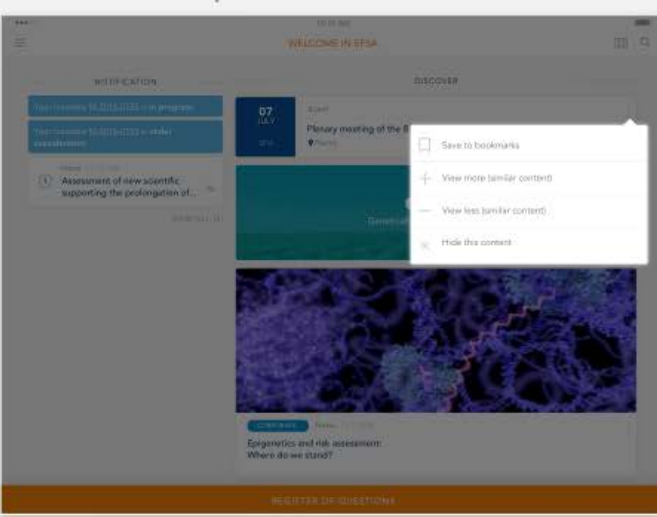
WELCOME IN EFSA

NOTIFICATION

Your mandate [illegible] is in progress

Your mandate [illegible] is under consideration

Assessment of new scientific supporting the prolongation of...

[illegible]

DISCOVER

07
JULY

Plenary meeting of the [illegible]

Save to bookmarks

View more (similar content)

View less (similar content)

Hide this content

Epigenetics and risk assessment: Where do we stand?

REGISTER OF QUESTIONS